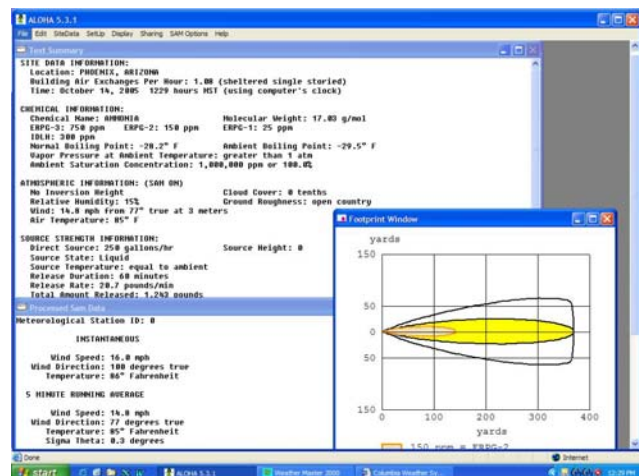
ALOHA 5.3.1
File Edit SiteData SetUp Display Sharing SAM Options Help

Text Summary

SITE DATA INFORMATION:
Location: PHOENIX, ARIZONA
Building Air Exchanges Per Hour: 1.00 (sheltered single storied)
Time: October 14, 2005 1229 hours MST (using computer's clock)

CHEMICAL INFORMATION:
Chemical Name: AMMONIA Molecular Weight: 17.03 g/mol
ERPG-3: 750 ppm ERPG-2: 150 ppm ERPG-1: 25 ppm
IDLH: 300 ppm
Normal Boiling Point: -28.2° F Ambient Boiling Point: -29.5° F
Vapor Pressure at Ambient Temperature: greater than 1 atm
Ambient Saturation Concentration: 1,000,000 ppm or 100.0%

ATMOSPHERIC INFORMATION: (SAM ON)
No Inversion Height Cloud Cover: 0 tenths
Relative Humidity: 15% Ground Roughness: open country
Wind: 14.8 mph from 77° true at 3 meters
Air Temperature: 85° F

SOURCE STRENGTH INFORMATION:
Direct Source: 250 gallons/hr Source Height: 0
Source State: Liquid
Source Temperature: equal to ambient
Release Duration: 60 minutes
Release Rate: 20.7 pounds/min
Total Amount Released: 1,242 pounds

Processed Sam Data
Meteorological Station ID: 0

INSTANTANEOUS

Wind Speed: 16.0 mph
Wind Direction: 100 degrees true
Temperature: 86° Fahrenheit

5 MINUTE RUNNING AVERAGE

Wind Speed: 14.8 mph
Wind Direction: 77 degrees true
Temperature: 85° Fahrenheit
Sigma Theta: 8.3 degrees

Footprint Window
yards
150
50
0
50
150
0 100 200 300 400
yards
150 ppm = ERPG-2

Done
Internet
start ALOHA 5.3.1 Weather Master 2000 Columbia Weather Sy... 12:29 PM